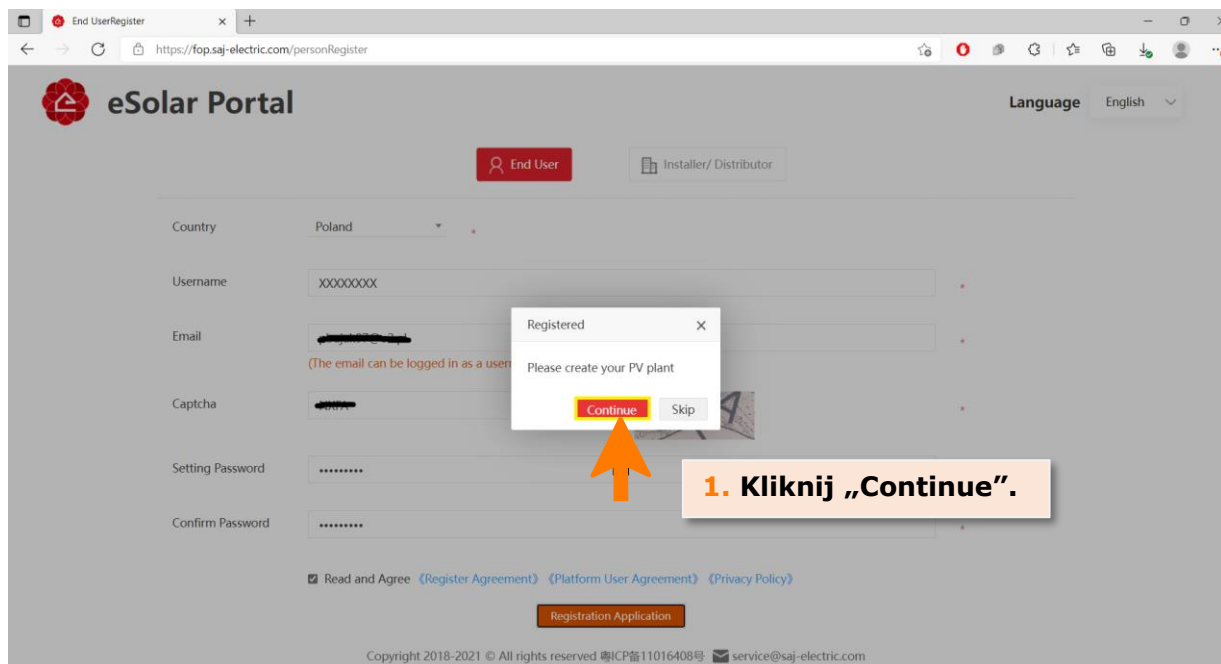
End UserRegister

https://fop.saj-electric.com/personRegister

eSolar Portal

Language English

End User

Installer/ Distributor

Country Poland *

Username XXXXXXXX *

Email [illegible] *

(The email can be logged in as a user

Captcha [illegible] *

Setting Password ········· *

Confirm Password ········· *

Registered ×

Please create your PV plant

Continue Skip

1. Kliknij „Continue”.

Read and Agree 《Register Agreement》《Platform User Agreement》《Privacy Policy》

Registration Application

Copyright 2018-2021 © All rights reserved 粤ICP备11016408号 service@saj-electric.com